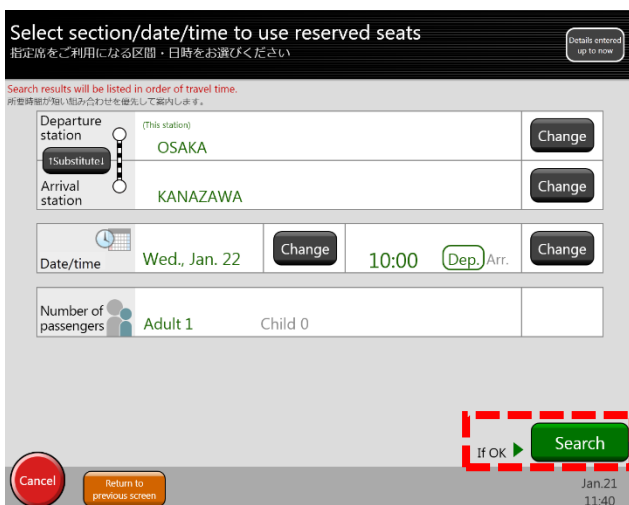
Select section/date/time to use reserved seats
指定席をご利用になる区間・日時をお選びください

Details entered up to now

Search results will be listed in order of travel time.
所要時間が短い組み合わせを優先して案内します。

| Departure station | (This station) OSAKA | Change |
|---|---|---|
| ↕Substitute↕ | | |
| Arrival station | KANAZAWA | Change |

| Date/time | Wed., Jan. 22 | Change | 10:00 Dep. Arr. | Change |
|---|---|---|---|---|

| Number of passengers | Adult 1 | Child 0 |
|---|---|---|

If OK ▶ Search

Cancel

Return to previous screen

Jan.21
11:40